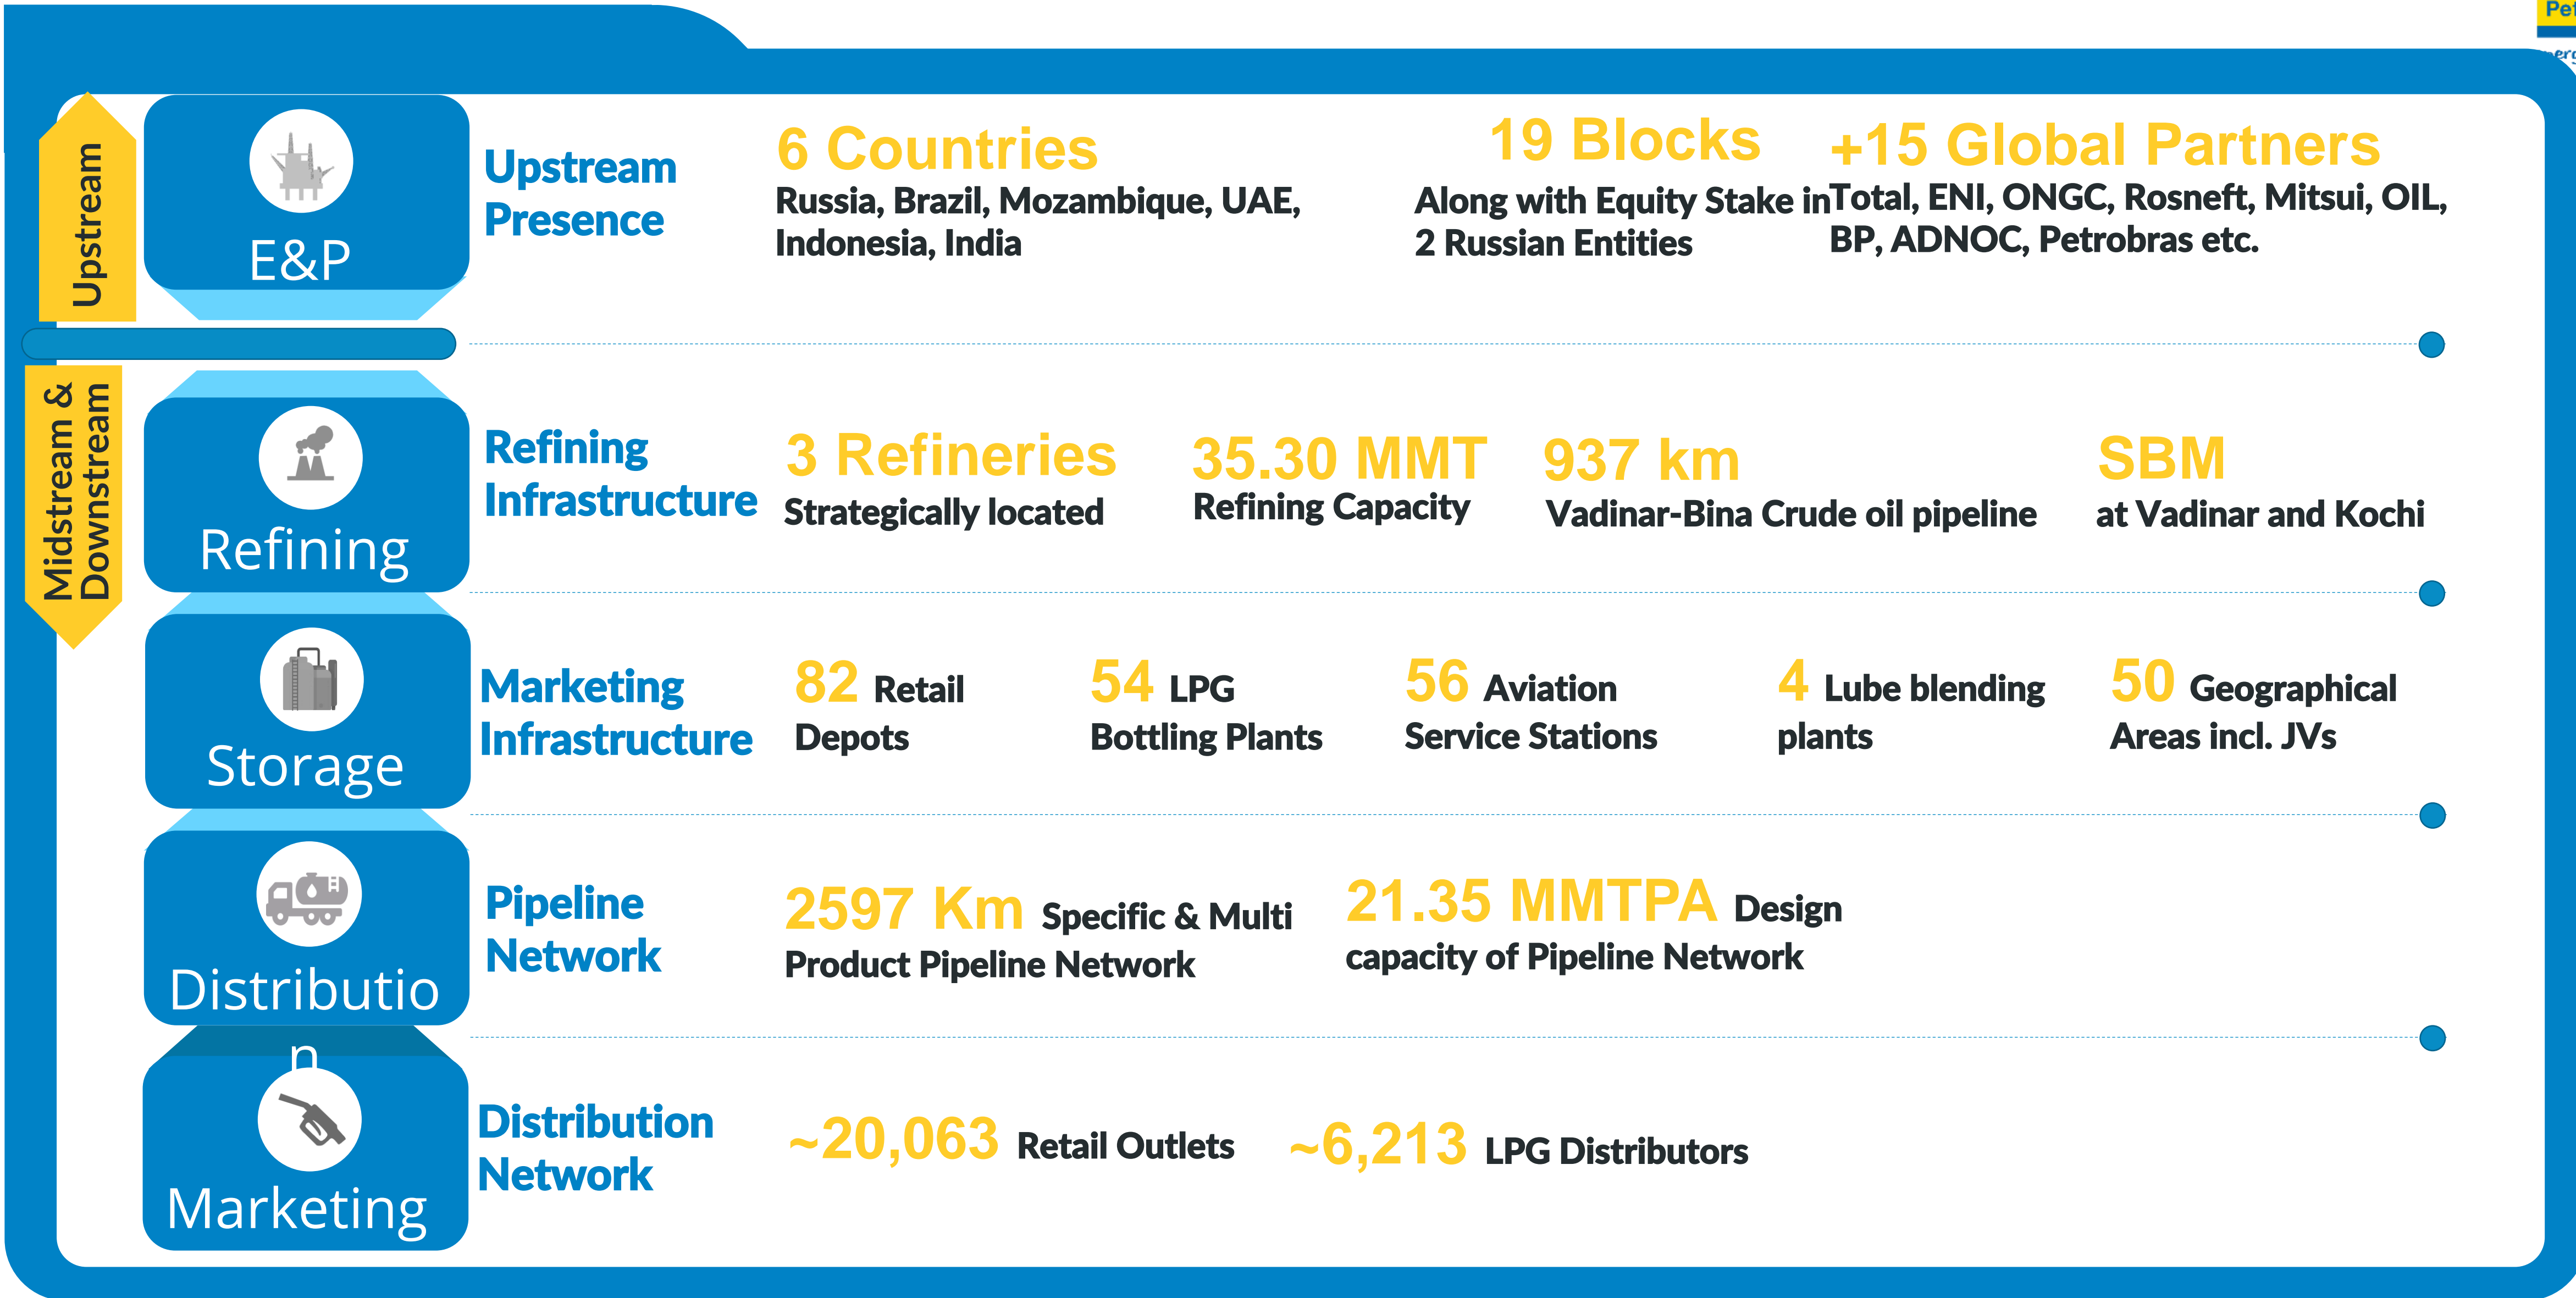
Upstream

Midstream & Downstream

E&P

Upstream Presence

6 Countries
Russia, Brazil, Mozambique, UAE, Indonesia, India

19 Blocks
Along with Equity Stake in 2 Russian Entities

+15 Global Partners
Total, ENI, ONGC, Rosneft, Mitsui, OIL, BP, ADNOC, Petrobras etc.

Refining

Refining Infrastructure

3 Refineries
Strategically located

35.30 MMT
Refining Capacity

937 km
Vadinar-Bina Crude oil pipeline

SBM
at Vadinar and Kochi

Storage

Marketing Infrastructure

82 Retail Depots

54 LPG Bottling Plants

56 Aviation Service Stations

4 Lube blending plants

50 Geographical Areas incl. JVs

Distributio n

Pipeline Network

2597 Km Specific & Multi Product Pipeline Network

21.35 MMTPA Design capacity of Pipeline Network

Marketing

Distribution Network

~20,063 Retail Outlets

~6,213 LPG Distributors